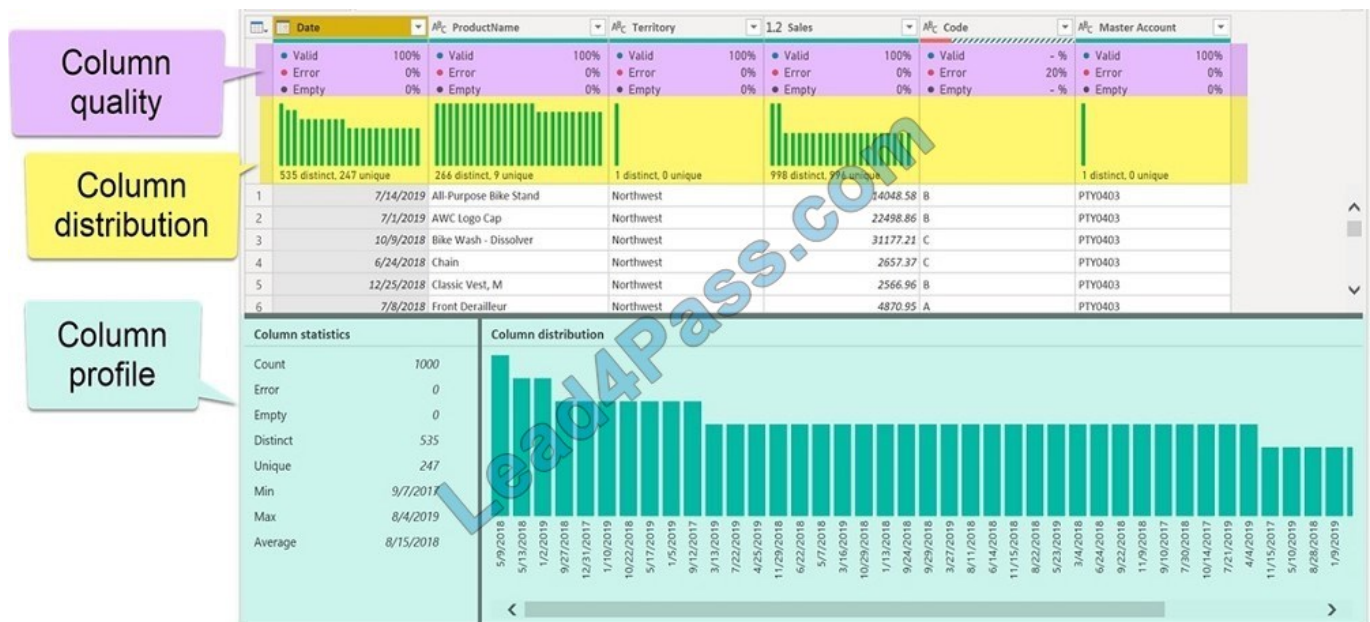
Column quality

Column distribution

Column profile

| | Date | ProductName | Territory | 1.2 Sales | Code | Master Account |
|---|---|---|---|---|---|---|
| | • Valid 100% • Error 0% • Empty 0% | • Valid 100% • Error 0% • Empty 0% | • Valid 100% • Error 0% • Empty 0% | • Valid 100% • Error 0% • Empty 0% | • Valid - % • Error 20% • Empty - % | • Valid 100% • Error 0% • Empty 0% |
| | 535 distinct, 247 unique | 266 distinct, 9 unique | 1 distinct, 0 unique | 998 distinct, 996 unique | | 1 distinct, 0 unique |
| 1 | 7/14/2019 | All-Purpose Bike Stand | Northwest | 14048.58 | B | PTY0403 |
| 2 | 7/1/2019 | AWC Logo Cap | Northwest | 22498.86 | B | PTY0403 |
| 3 | 10/9/2018 | Bike Wash - Dissolver | Northwest | 31177.21 | C | PTY0403 |
| 4 | 6/24/2018 | Chain | Northwest | 2657.37 | C | PTY0403 |
| 5 | 12/25/2018 | Classic Vest, M | Northwest | 2566.96 | B | PTY0403 |
| 6 | 7/8/2018 | Front Derailleur | Northwest | 4870.95 | A | PTY0403 |

Column statistics

| | |
|---|---|
| Count | 1000 |
| Error | 0 |
| Empty | 0 |
| Distinct | 535 |
| Unique | 247 |
| Min | 9/7/2017 |
| Max | 8/4/2019 |
| Average | 8/15/2018 |

Column distribution

5/9/2018 5/13/2018 1/2/2019 9/27/2018 12/31/2017 1/10/2019 10/22/2018 5/17/2019 1/5/2019 9/12/2017 3/13/2019 7/22/2019 4/25/2019 11/29/2018 6/22/2018 5/7/2018 3/16/2019 10/29/2018 1/13/2018 9/24/2018 9/29/2018 3/27/2019 8/11/2018 6/14/2018 11/15/2018 8/22/2018 5/23/2019 3/4/2018 6/24/2018 9/22/2018 11/9/2018 9/10/2017 7/30/2018 10/14/2017 7/21/2019 4/4/2019 11/15/2017 5/10/2019 8/28/2018 1/9/2019

Lead4Pass.com